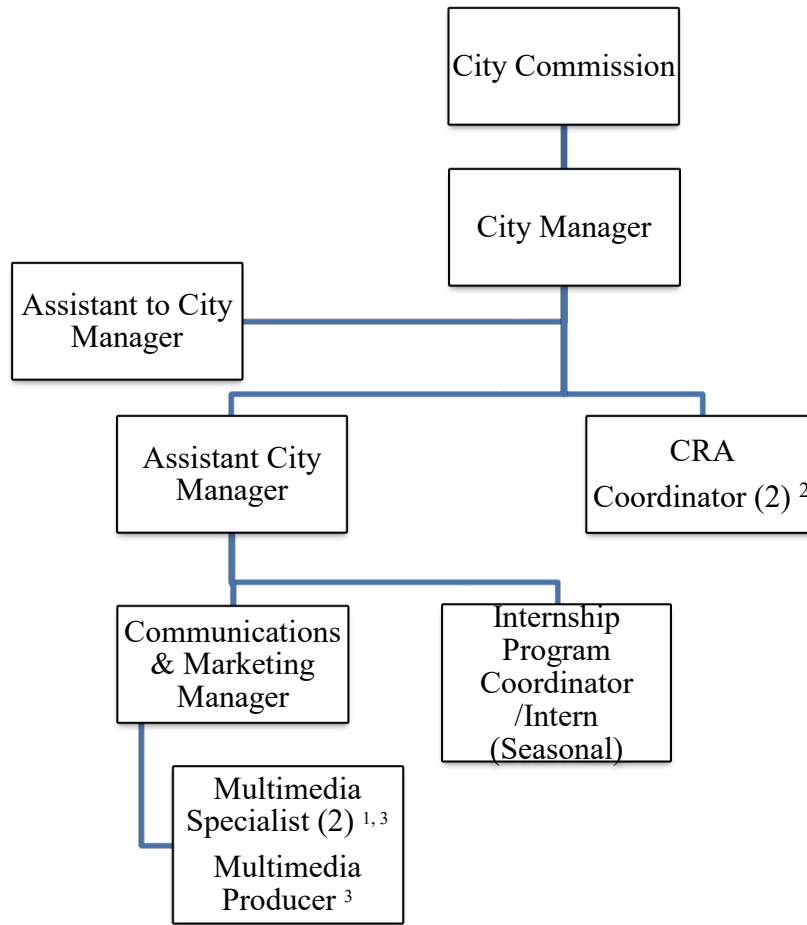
City Commission

City Manager

Assistant to City Manager

Assistant City Manager

CRA Coordinator (2) $^{2}$

Communications & Marketing Manager

Internship Program Coordinator /Intern (Seasonal)

Multimedia Specialist (2) $^{1, 3}$

Multimedia Producer $^{3}$